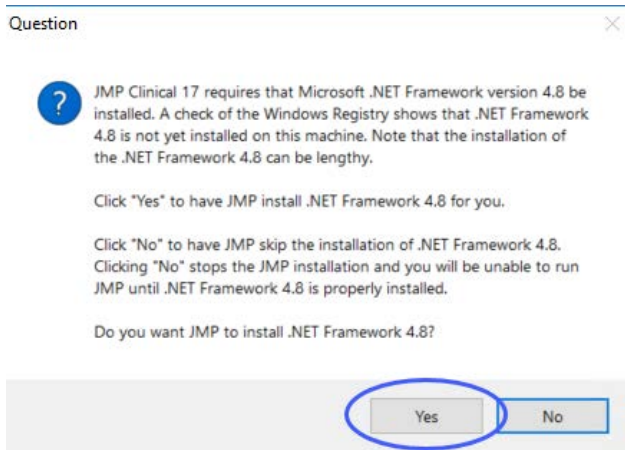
Question

?

JMP Clinical 17 requires that Microsoft .NET Framework version 4.8 be installed. A check of the Windows Registry shows that .NET Framework 4.8 is not yet installed on this machine. Note that the installation of the .NET Framework 4.8 can be lengthy.

Click "Yes" to have JMP install .NET Framework 4.8 for you.

Click "No" to have JMP skip the installation of .NET Framework 4.8. Clicking "No" stops the JMP installation and you will be unable to run JMP until .NET Framework 4.8 is properly installed.

Do you want JMP to install .NET Framework 4.8?

Yes

No